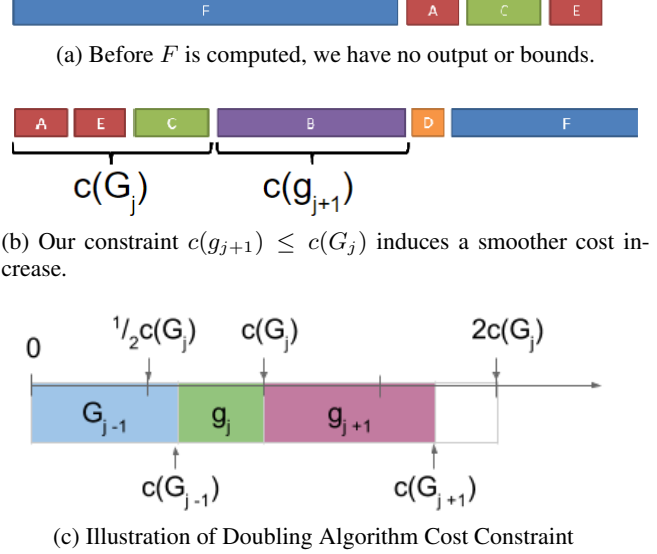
F A C E

(a) Before $F$ is computed, we have no output or bounds.

A E C B D F

$c(G_j)$ $c(g_{j+1})$

(b) Our constraint $c(g_{j+1}) \leq c(G_j)$ induces a smoother cost increase.

0 $\frac{1}{2}c(G_j)$ $c(G_j)$ $2c(G_j)$

$G_{j-1}$ $g_j$ $g_{j+1}$

$c(G_{j-1})$ $c(G_{j+1})$

(c) Illustration of Doubling Algorithm Cost Constraint